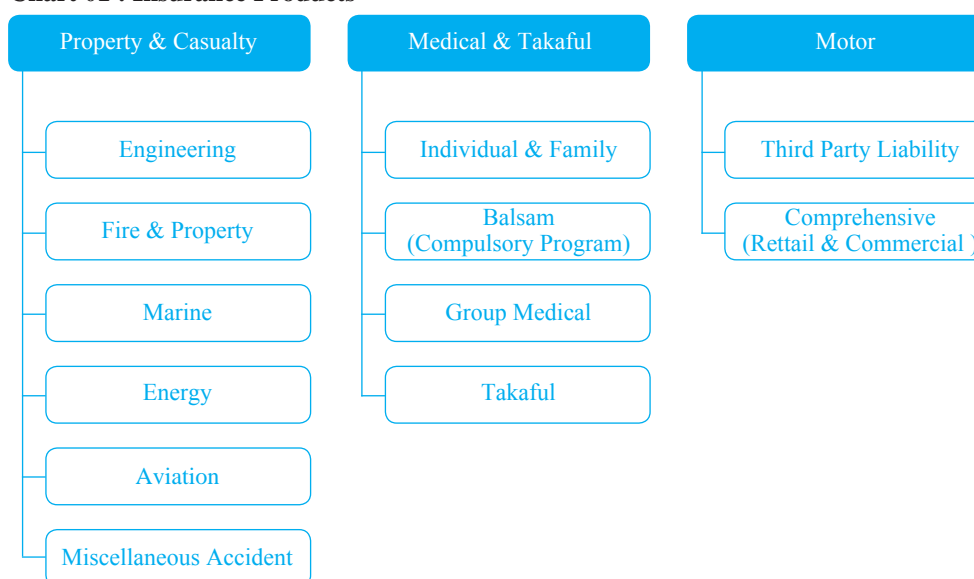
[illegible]

Property & Casualty

Engineering

Fire & Property

Marine

Energy

Aviation

Miscellaneous Accident

Medical & Takaful

Individual & Family

Balsam (Compulsory Program)

Group Medical

Takaful

Motor

Third Party Liability

Comprehensive (Rettail & Commercial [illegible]